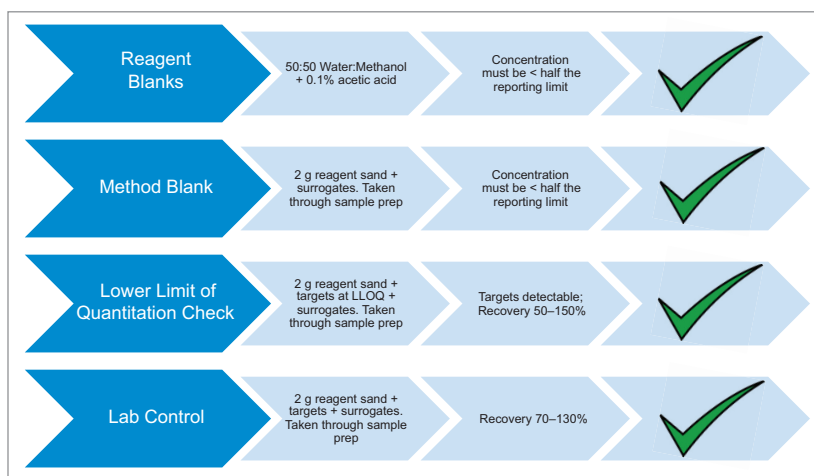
Reagent Blanks

50:50 Water:Methanol + 0.1% acetic acid

Concentration must be < half the reporting limit

Method Blank

2 g reagent sand + surrogates. Taken through sample prep

Concentration must be < half the reporting limit

Lower Limit of Quantitation Check

2 g reagent sand + targets at LLOQ + surrogates. Taken through sample prep

Targets detectable; Recovery 50–150%

Lab Control

2 g reagent sand + targets + surrogates. Taken through sample prep

Recovery 70–130%